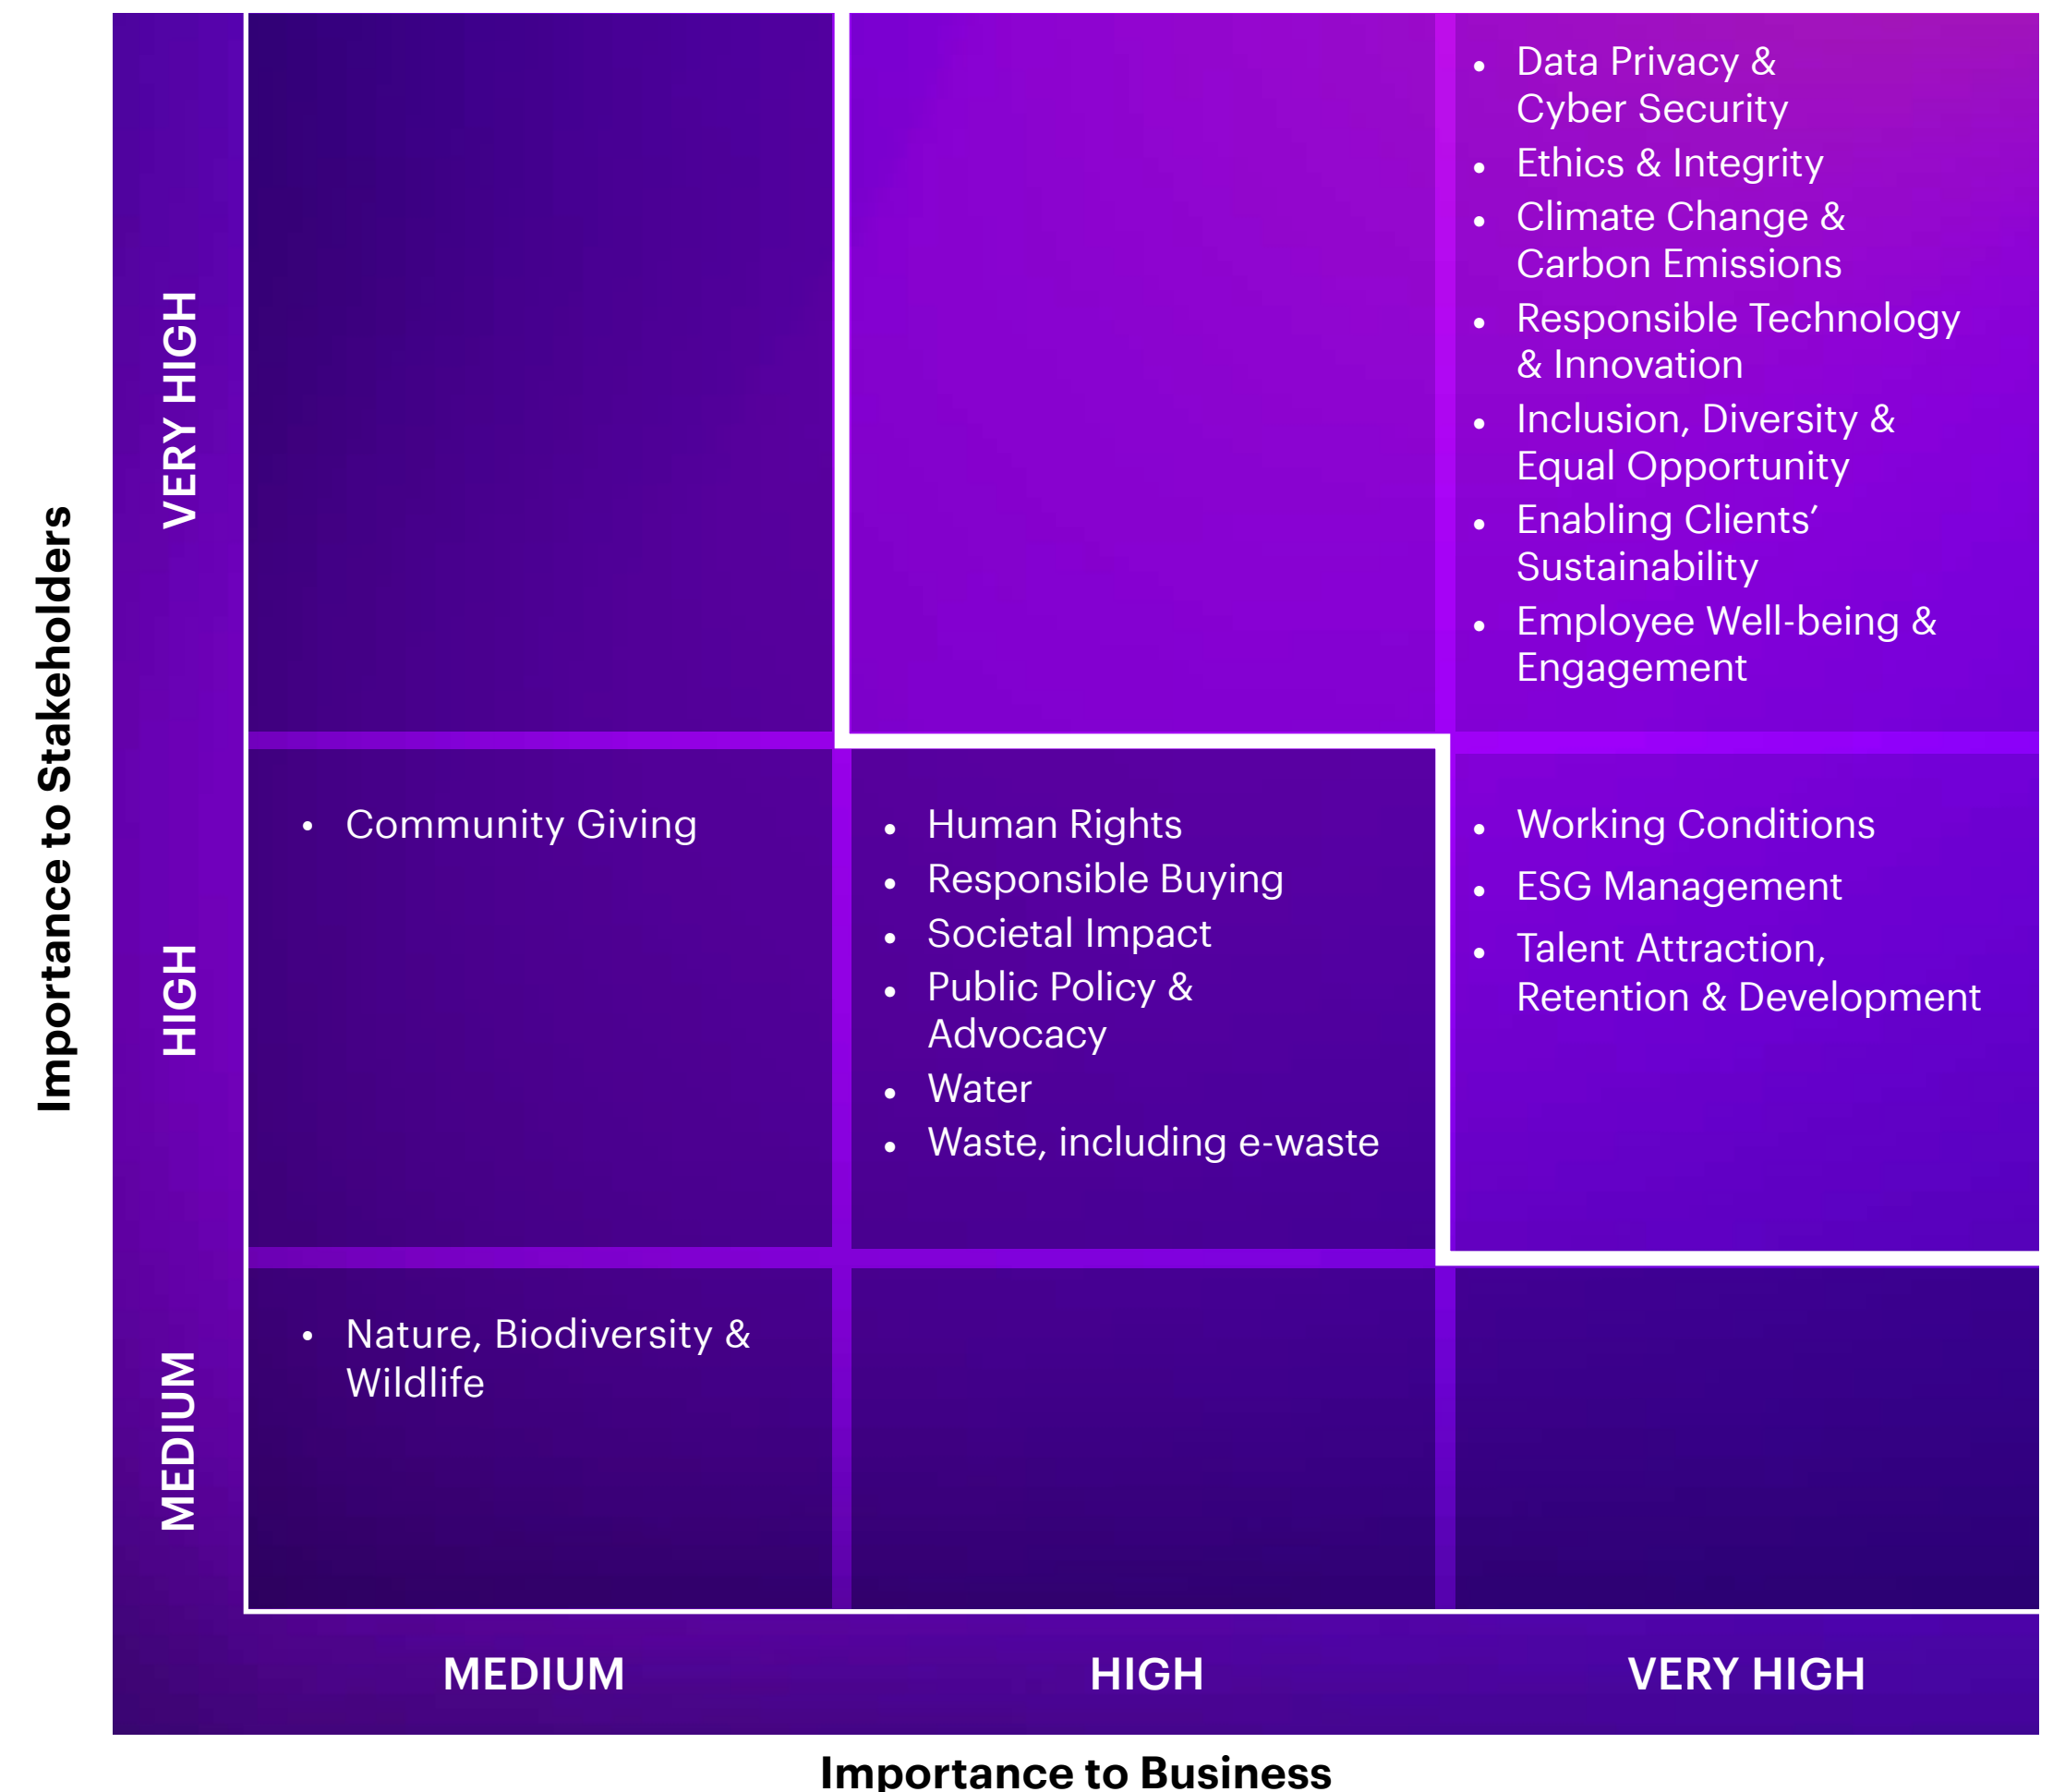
Importance to Stakeholders

VERY HIGH

- Data Privacy & Cyber Security
- Ethics & Integrity
- Climate Change & Carbon Emissions
- Responsible Technology & Innovation
- Inclusion, Diversity & Equal Opportunity
- Enabling Clients' Sustainability
- Employee Well-being & Engagement

HIGH

- Community Giving

- Human Rights
- Responsible Buying
- Societal Impact
- Public Policy & Advocacy
- Water
- Waste, including e-waste

- Working Conditions
- ESG Management
- Talent Attraction, Retention & Development

MEDIUM

- Nature, Biodiversity & Wildlife

MEDIUM HIGH VERY HIGH

Importance to Business